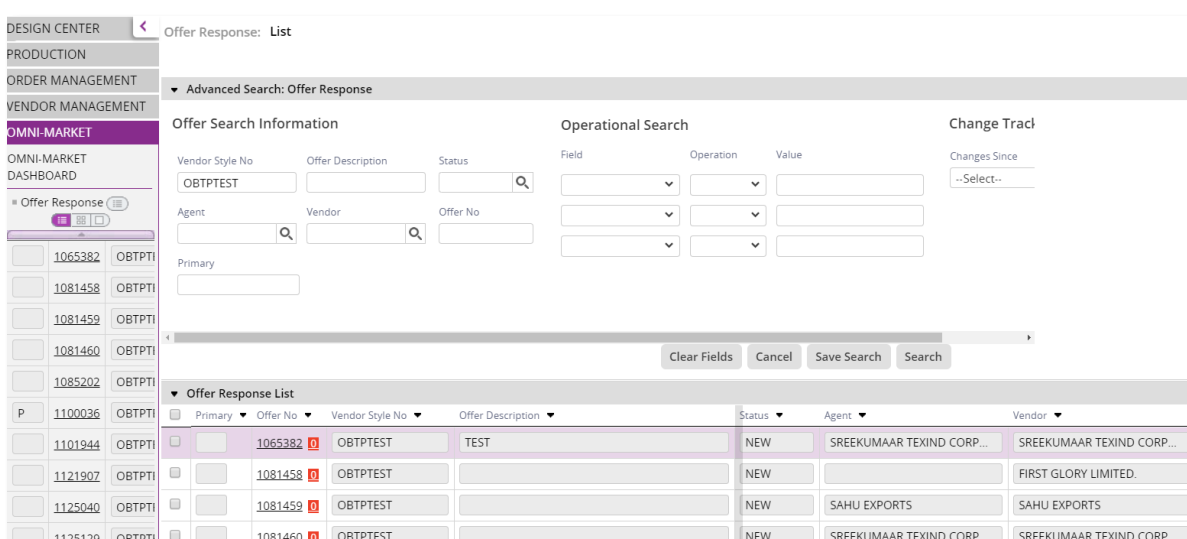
DESIGN CENTER
PRODUCTION
ORDER MANAGEMENT
VENDOR MANAGEMENT
OMNI-MARKET
OMNI-MARKET DASHBOARD
Offer Response

| | | |
|---|---|---|
| | 1065382 | OBTPTI |
| | 1081458 | OBTPTI |
| | 1081459 | OBTPTI |
| | 1081460 | OBTPTI |
| | 1085202 | OBTPTI |
| P | 1100036 | OBTPTI |
| | 1101944 | OBTPTI |
| | 1121907 | OBTPTI |
| | 1125040 | OBTPTI |
| | 1125129 | OBTPTI |

Offer Response: List

Advanced Search: Offer Response

Offer Search Information
Vendor Style No
OBTPTEST
Offer Description
Status
Agent
Vendor
Offer No
Primary

Operational Search
Field
Operation
Value

Change Track
Changes Since
--Select--

Clear Fields Cancel Save Search Search

Offer Response List

| | Primary | Offer No | Vendor Style No | Offer Description | Status | Agent | Vendor |
|---|---|---|---|---|---|---|---|
| | | 1065382 0 | OBTPTEST | TEST | NEW | SREEKUMAAR TEXIND CORP... | SREEKUMAAR TEXIND CORP... |
| | | 1081458 0 | OBTPTEST | | NEW | | FIRST GLORY LIMITED. |
| | | 1081459 0 | OBTPTEST | | NEW | SAHU EXPORTS | SAHU EXPORTS |
| | | 1081460 0 | OBTPTEST | | NEW | SREEKUMAAR TEXIND CORP | SREEKUMAAR TEXIND CORP |